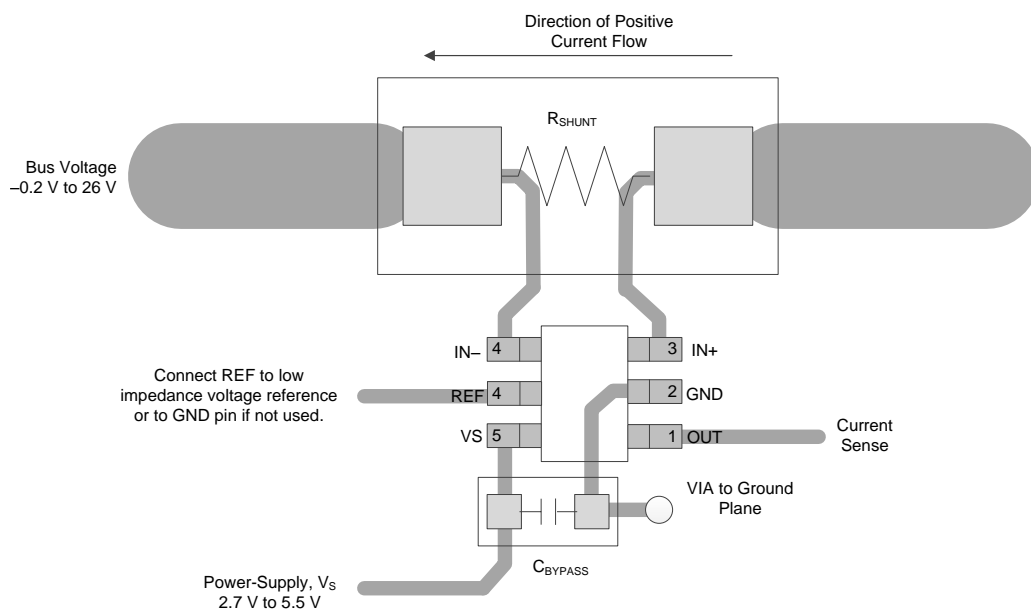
Direction of Positive Current Flow

$R_{SHUNT}$

Bus Voltage –0.2 V to 26 V

IN– 4

3 IN+

Connect REF to low impedance voltage reference or to GND pin if not used.

REF 4

2 GND

VS 5

1 OUT

Current Sense

VIA to Ground Plane

$C_{BYPASS}$

Power-Supply, $V_S$ 2.7 V to 5.5 V